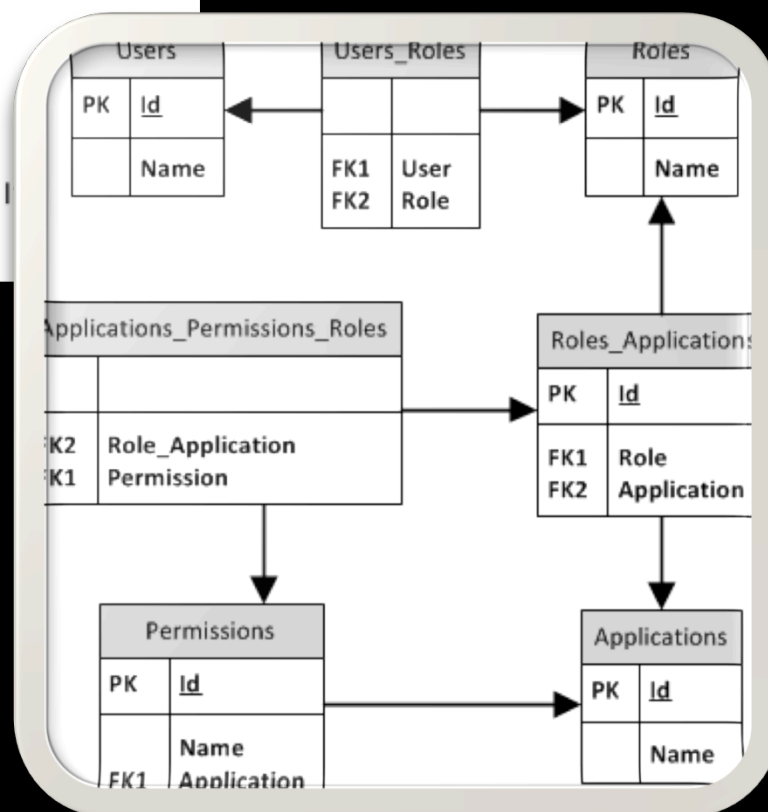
Users

| PK | Id |
|---|---|
| | Name |

Users_Roles

| | |
|---|---|
| FK1<br>FK2 | User<br>Role |

Roles

| PK | Id |
|---|---|
| | Name |

Applications_Permissions_Roles

| | |
|---|---|
| FK2<br>FK1 | Role_Application<br>Permission |

Roles_Application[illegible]

| PK | Id |
|---|---|
| FK1<br>FK2 | Role<br>Application |

Permissions

| PK | Id |
|---|---|
| FK1 | Name<br>Application |

Applications

| PK | Id |
|---|---|
| | Name |